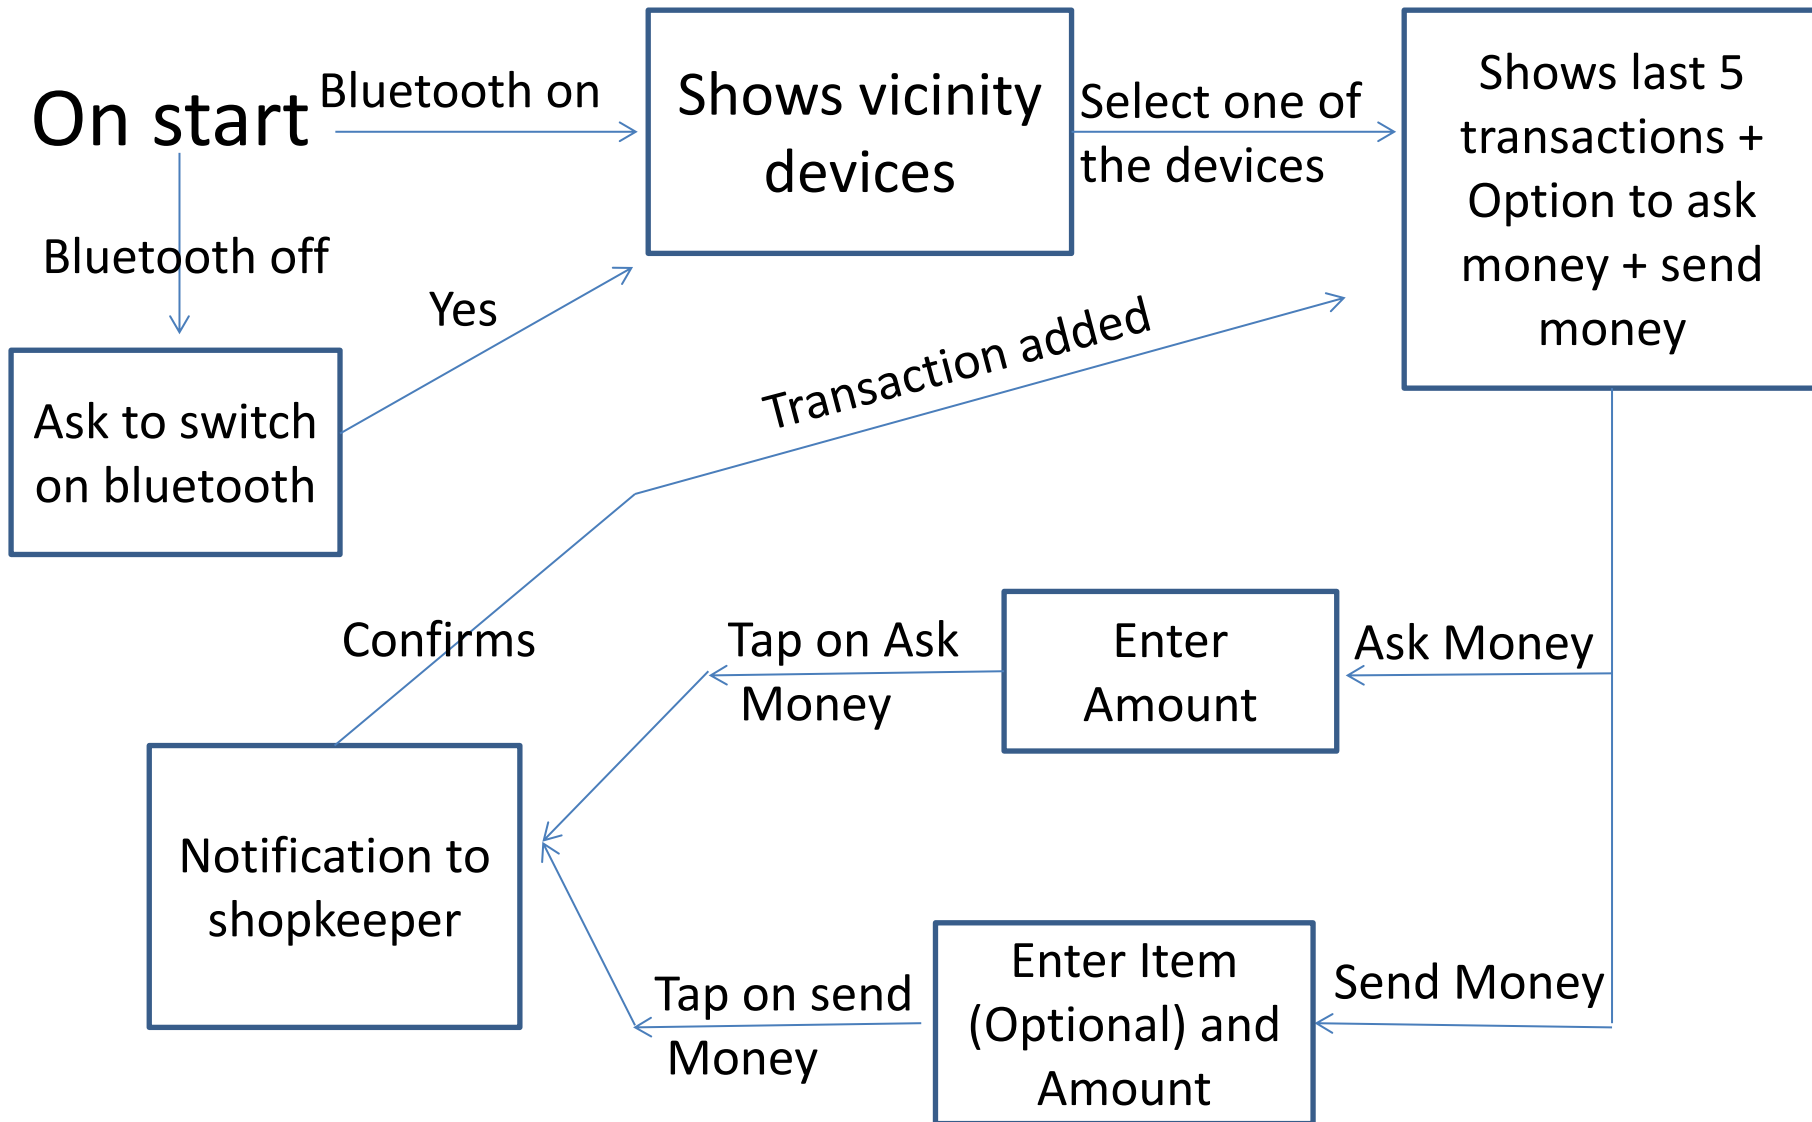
On start

Bluetooth on

Shows vicinity devices

Select one of the devices

Shows last 5 transactions + Option to ask money + send money

Bluetooth off

Yes

Ask to switch on bluetooth

Transaction added

Confirms

Tap on Ask Money

Enter Amount

Ask Money

Notification to shopkeeper

Tap on send Money

Enter Item (Optional) and Amount

Send Money